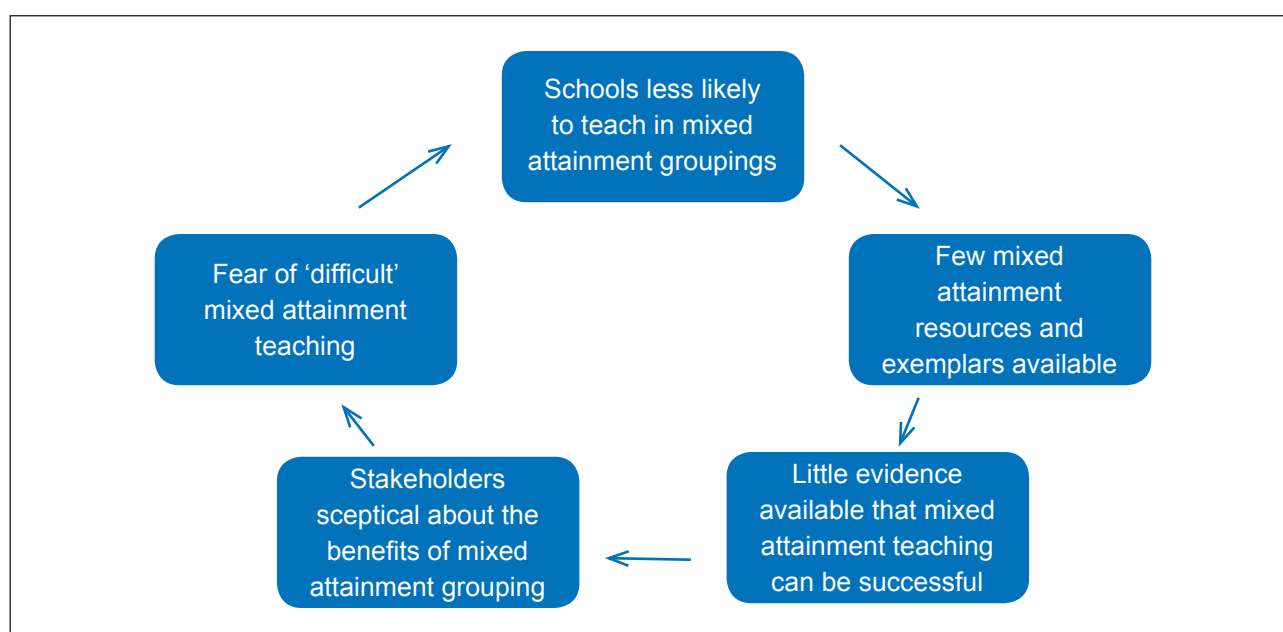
Schools less likely to teach in mixed attainment groupings

Few mixed attainment resources and exemplars available

Little evidence available that mixed attainment teaching can be successful

Stakeholders sceptical about the benefits of mixed attainment grouping

Fear of ‘difficult’ mixed attainment teaching